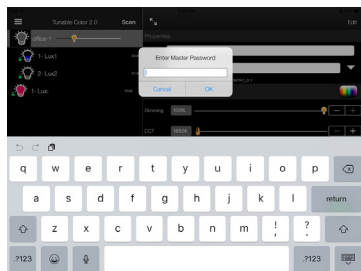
Tunable Color 2.0
Scan
Edit
office-1
1- Lux1
2- Lux2
1- Lux
Properties
Enter Master Password
Cancel
OK
Dimming
100%
CCT
1650K
q w e r t y u i o p
a s d f g h j k l
return
z x c v b n m
!
,
?
.
.?123
.?123